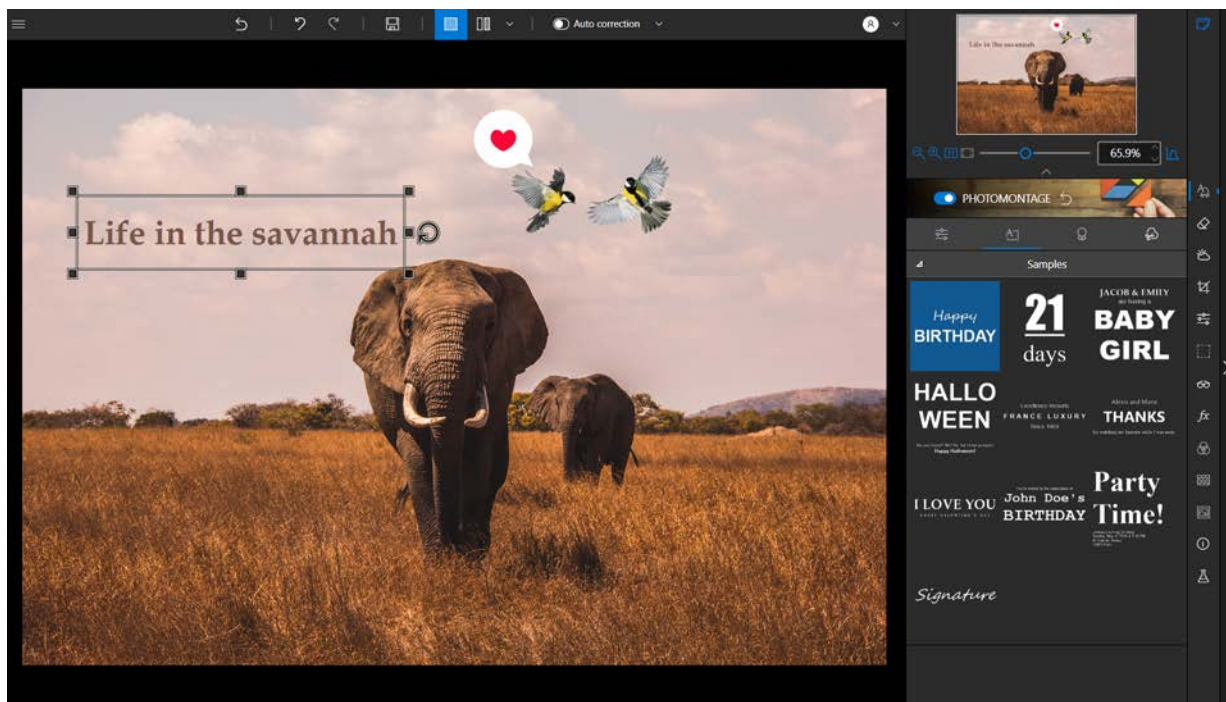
Auto correction

Life in the savannah

Life in the savannah

65.9%

PHOTOMONTAGE

Samples

Happy BIRTHDAY

21 days

JACOB & EMILY are having a BABY GIRL

HALLO WEEN

Happy Halloween!

FRANCE LUXURY

THANKS

I LOVE YOU

John Doe's BIRTHDAY

Party Time!

Signature